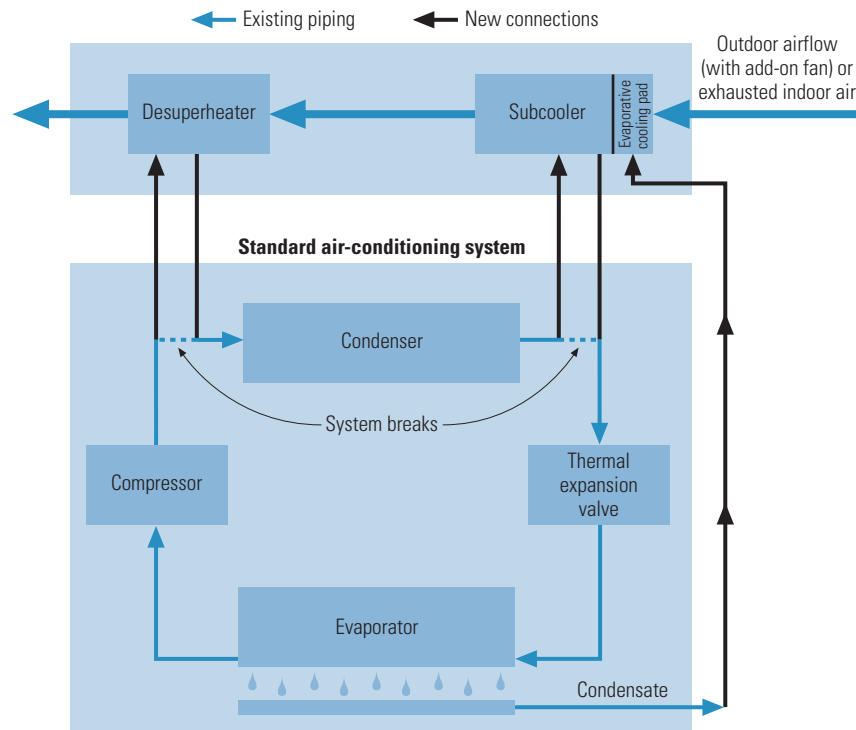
Existing piping
New connections

Desuperheater
Subcooler
Evaporative cooling pad
Outdoor airflow (with add-on fan) or exhausted indoor air

Standard air-conditioning system

Condenser
System breaks
Compressor
Thermal expansion valve
Evaporator
Condensate